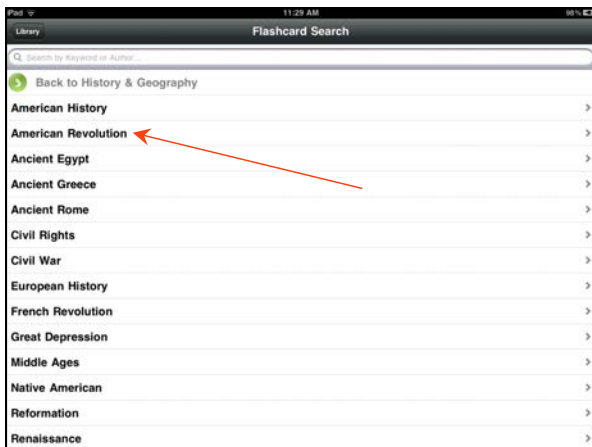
iPad
11:29 AM
98 %

Library
Flashcard Search

Search by Keyword or Author...

Back to History & Geography

American History
American Revolution
Ancient Egypt
Ancient Greece
Ancient Rome
Civil Rights
Civil War
European History
French Revolution
Great Depression
Middle Ages
Native American
Reformation
Renaissance